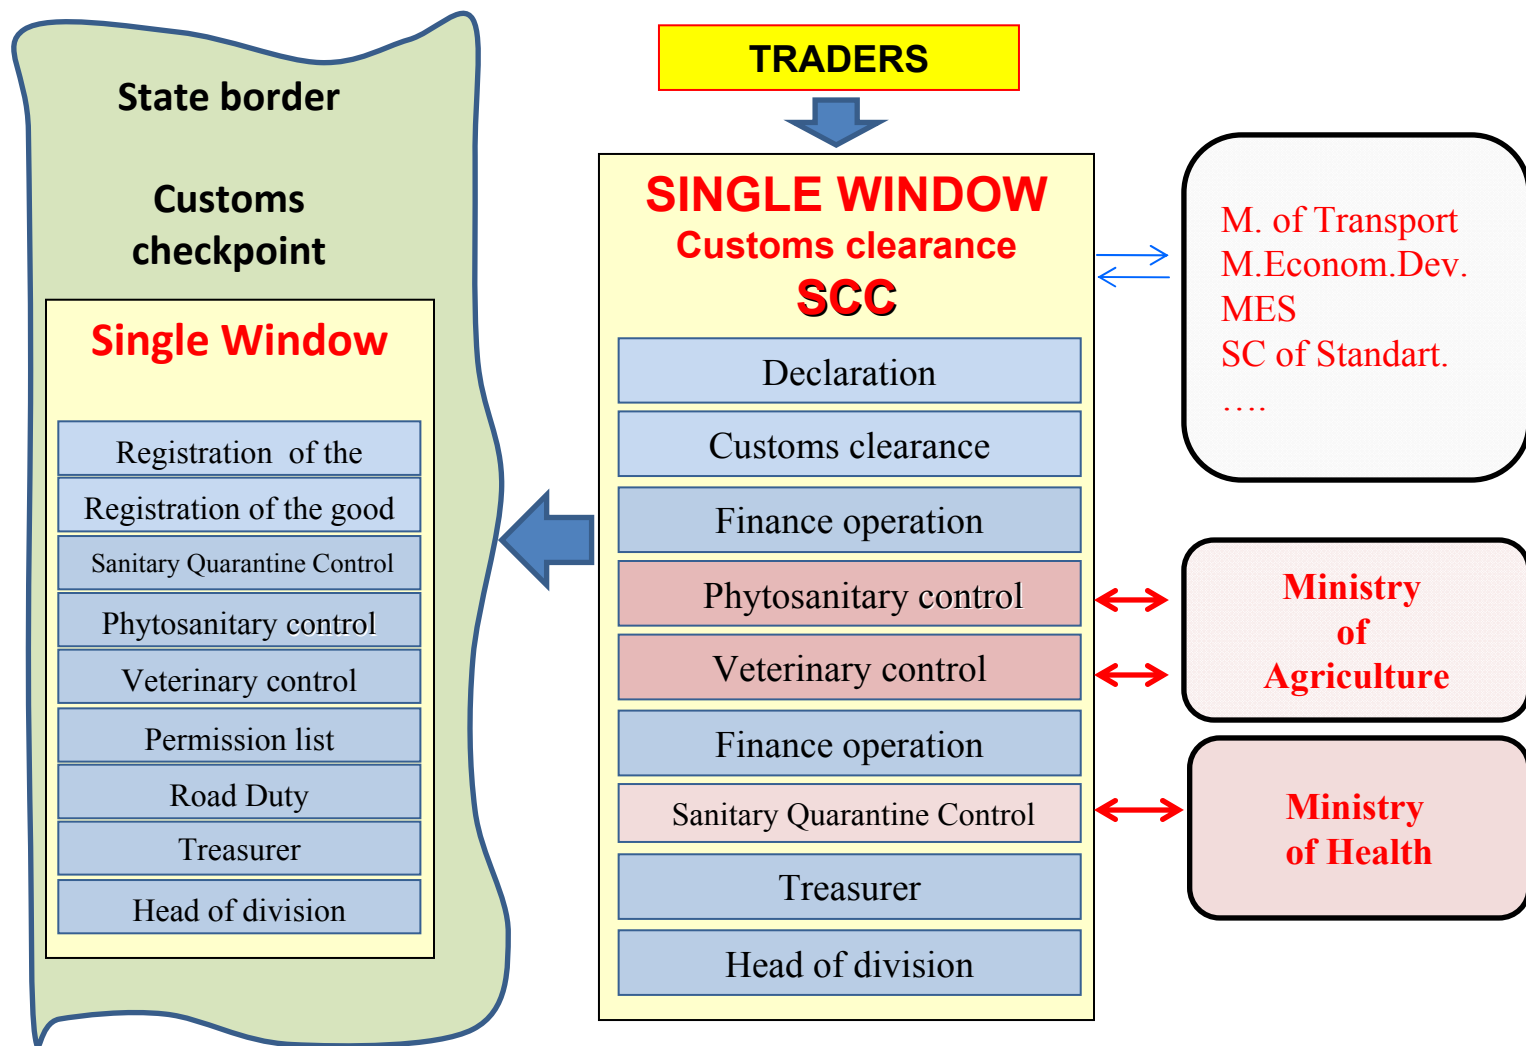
State border

Customs checkpoint

Single Window

Registration of the

Registration of the good

Sanitary Quarantine Control

Phytosanitary control

Veterinary control

Permission list

Road Duty

Treasurer

Head of division

TRADERS

SINGLE WINDOW
Customs clearance
SCC

Declaration

Customs clearance

Finance operation

Phytosanitary control

Veterinary control

Finance operation

Sanitary Quarantine Control

Treasurer

Head of division

M. of Transport
M.Econom.Dev.
MES
SC of Standart.
….

Ministry of Agriculture

Ministry of Health